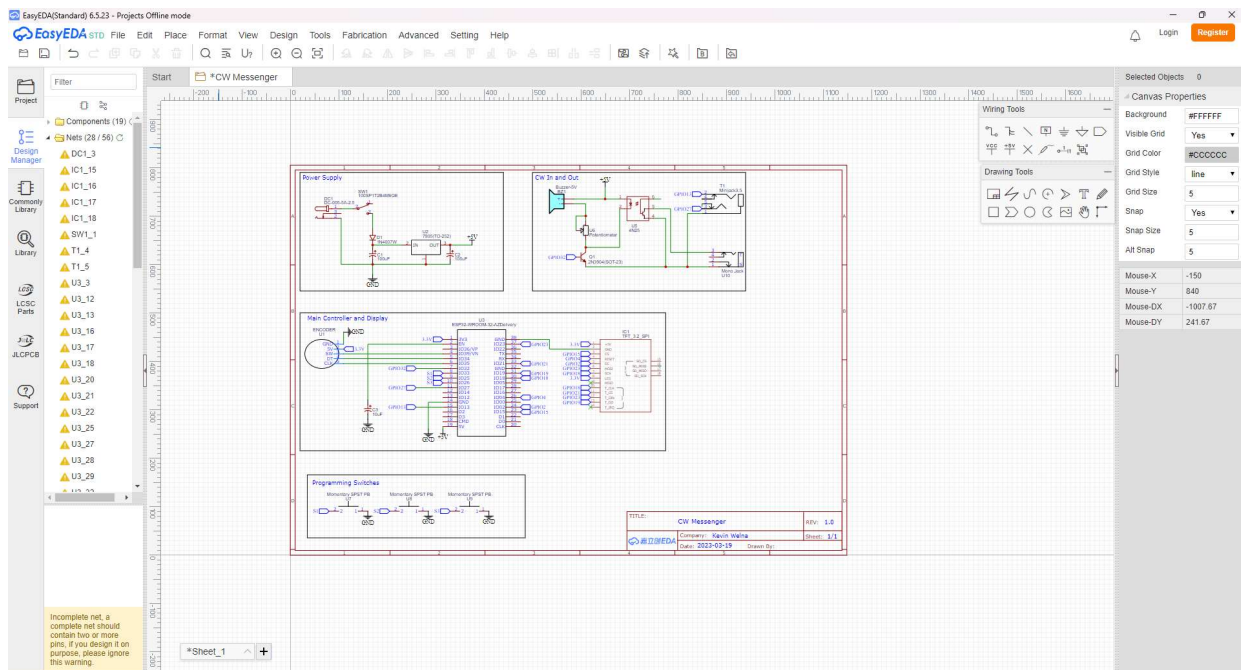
EasyEDA(Standard) 6.5.23 - Projects Offline mode

EasyEDA STD File Edit Place Format View Design Tools Fabrication Advanced Setting Help

Login Register

Project

Design Manager

Commonly Library

Library

LCSC Parts

JLCPCB

Support

Filter

Components (19)
Nets (28 / 56)
DC1_3
IC1_15
IC1_16
IC1_17
IC1_18
SW1_1
T1_4
T1_5
U3_3
U3_12
U3_13
U3_16
U3_17
U3_18
U3_20
U3_21
U3_22
U3_25
U3_27
U3_28
U3_29

Incomplete net, a complete net should contain two or more pins, if you design it on purpose, please ignore this warning.

Start *CW Messenger

Power Supply

CW In and Out

Main Controller and Display

Programming Switches

Momentary SPST PB Momentary SPST PB Momentary SPST PB

GND

TITLE: CW Messenger REV: 1.0

Company: Kevin Welna Sheet: 1/1

Date: 2023-03-19 Drawn By:

*Sheet_1 +

Wiring Tools

Drawing Tools

Selected Objects 0

Canvas Properties

| Background | #FFFFFF |
|---|---|
| Visible Grid | Yes |
| Grid Color | #CCCCCC |
| Grid Style | line |
| Grid Size | 5 |
| Snap | Yes |
| Snap Size | 5 |
| Alt Snap | 5 |

| Mouse-X | -150 |
|---|---|
| Mouse-Y | 840 |
| Mouse-DX | -1007.67 |
| Mouse-DY | 241.67 |